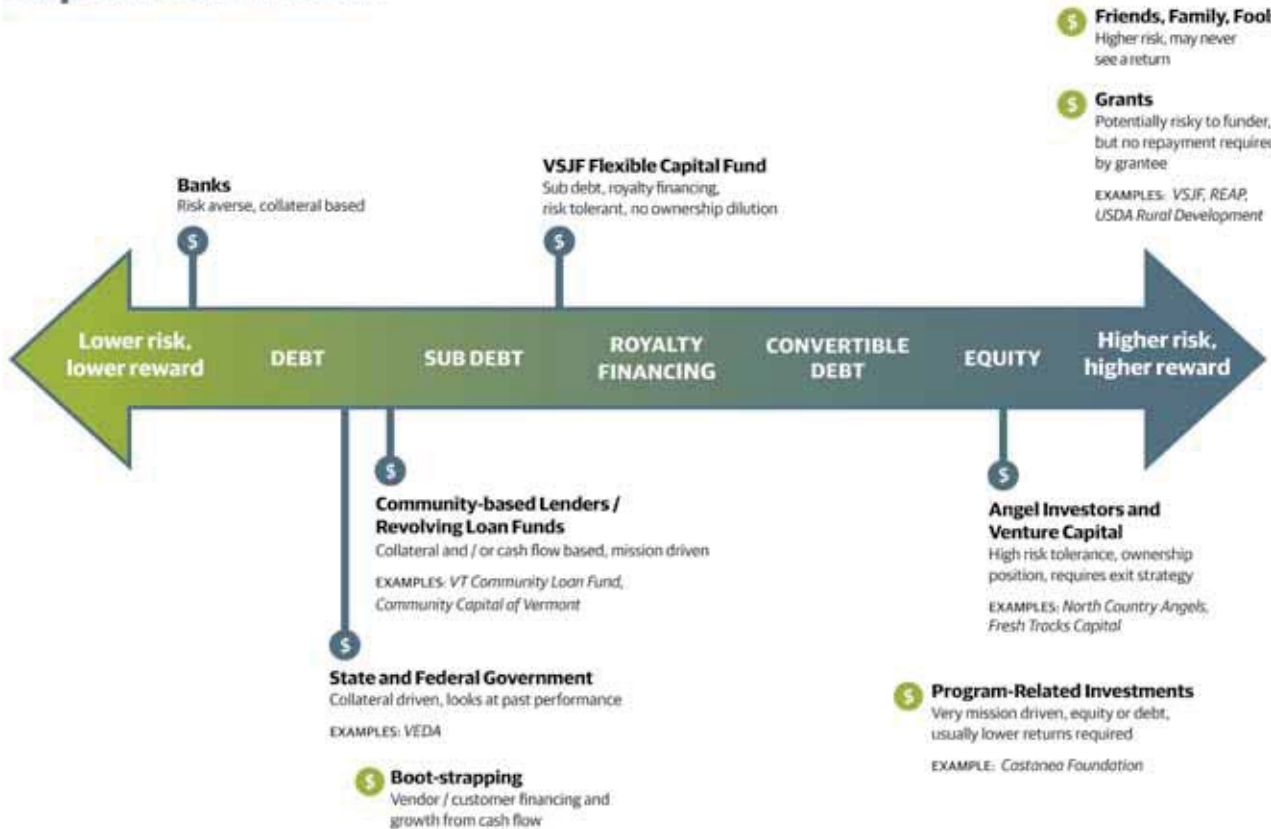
Friends, Family, Fool
Higher risk, may never see a return

Grants
Potentially risky to funder, but no repayment required by grantee

EXAMPLES: VSJF, REAP, USDA Rural Development

Banks
Risk averse, collateral based

VSJF Flexible Capital Fund
Sub debt, royalty financing, risk tolerant, no ownership dilution

Lower risk, lower reward

DEBT

SUB DEBT

ROYALTY FINANCING

CONVERTIBLE DEBT

EQUITY

Higher risk, higher reward

Community-based Lenders / Revolving Loan Funds
Collateral and / or cash flow based, mission driven

EXAMPLES: VT Community Loan Fund, Community Capital of Vermont

Angel Investors and Venture Capital
High risk tolerance, ownership position, requires exit strategy

EXAMPLES: North Country Angels, Fresh Tracks Capital

State and Federal Government
Collateral driven, looks at past performance

EXAMPLES: VEDA

Program-Related Investments
Very mission driven, equity or debt, usually lower returns required

EXAMPLE: Castanea Foundation

Boot-strapping
Vendor / customer financing and growth from cash flow